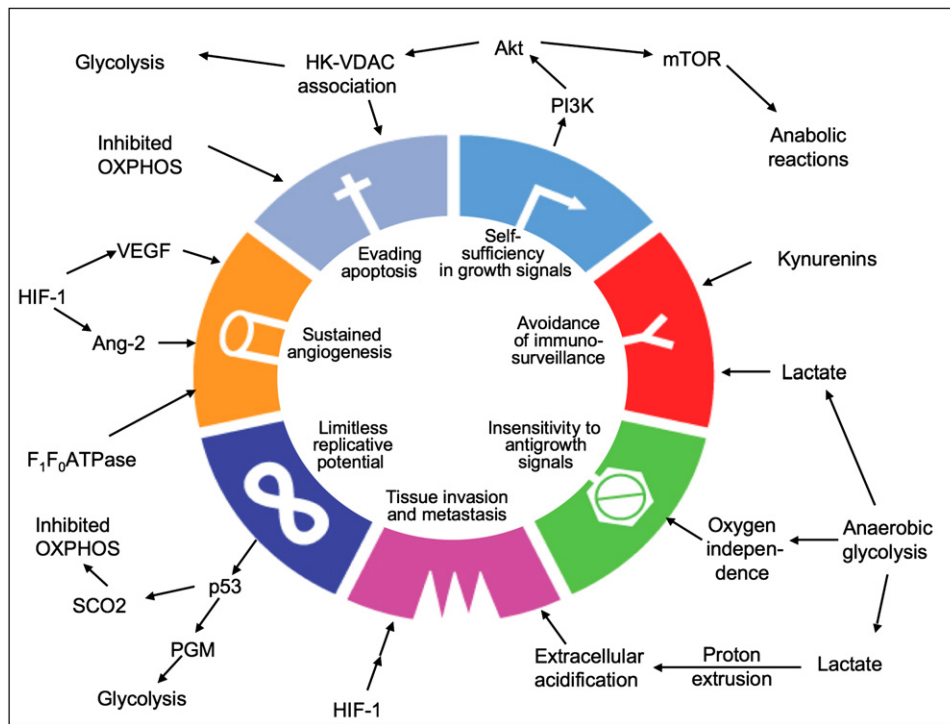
Glycolysis

HK-VDAC association

Akt

mTOR

PI3K

Anabolic reactions

Inhibited OXPHOS

Evading apoptosis

Self-sufficiency in growth signals

Kynurenins

VEGF

HIF-1

Ang-2

Sustained angiogenesis

Avoidance of immuno-surveillance

Lactate

Limitless replicative potential

Insensitivity to antigrowth signals

$F_1F_0$ATPase

Tissue invasion and metastasis

Inhibited OXPHOS

Oxygen independence

Anaerobic glycolysis

SCO2

p53

PGM

Glycolysis

HIF-1

Extracellular acidification

Proton extrusion

Lactate